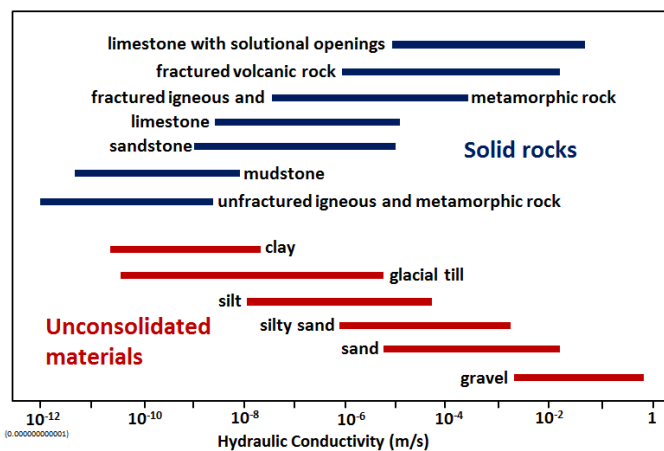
limestone with solutional openings

fractured volcanic rock

fractured igneous and metamorphic rock

limestone

sandstone

Solid rocks

mudstone

unfractured igneous and metamorphic rock

clay

glacial till

silt

Unconsolidated materials

silty sand

sand

gravel

$10^{-12}$ $10^{-10}$ $10^{-8}$ $10^{-6}$ $10^{-4}$ $10^{-2}$ 1

(0.000000000001)

Hydraulic Conductivity (m/s)